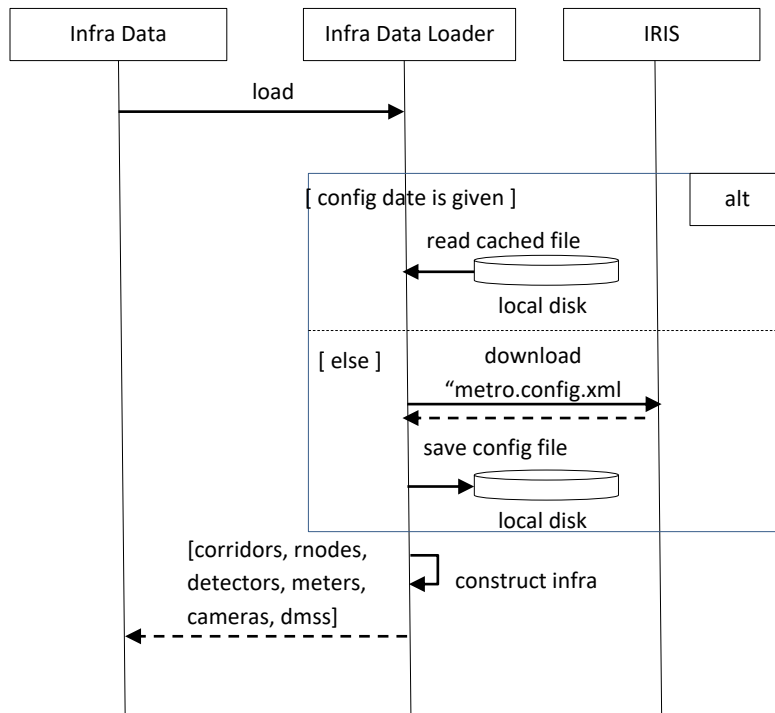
Infra Data

Infra Data Loader

IRIS

load

[ config date is given ]

alt

read cached file

local disk

[ else ]

download “metro.config.xml

save config file

local disk

[corridors, rnodes, detectors, meters, cameras, dmss]

construct infra